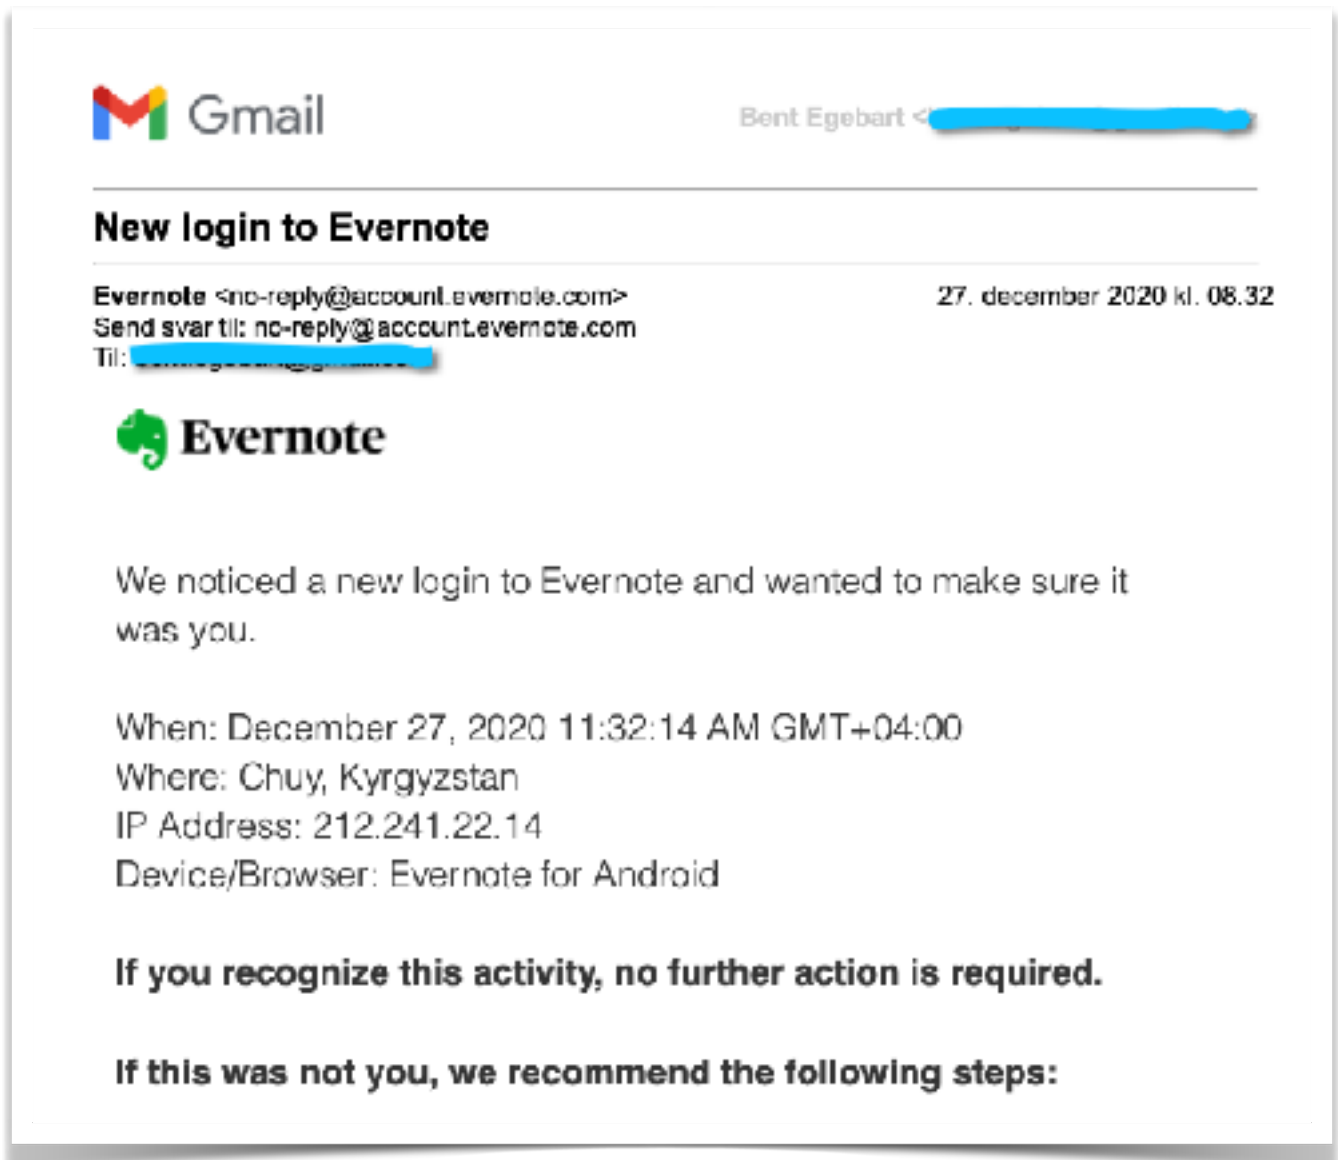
Gmail

Bent Egebart <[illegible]

New login to Evernote

Evernote <no-reply@account.evernote.com>
Send svar til: no-reply@account.evernote.com
Til: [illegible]

27. december 2020 kl. 08.32

Evernote

We noticed a new login to Evernote and wanted to make sure it was you.

When: December 27, 2020 11:32:14 AM GMT+04:00
Where: Chuy, Kyrgyzstan
IP Address: 212.241.22.14
Device/Browser: Evernote for Android

If you recognize this activity, no further action is required.

If this was not you, we recommend the following steps: